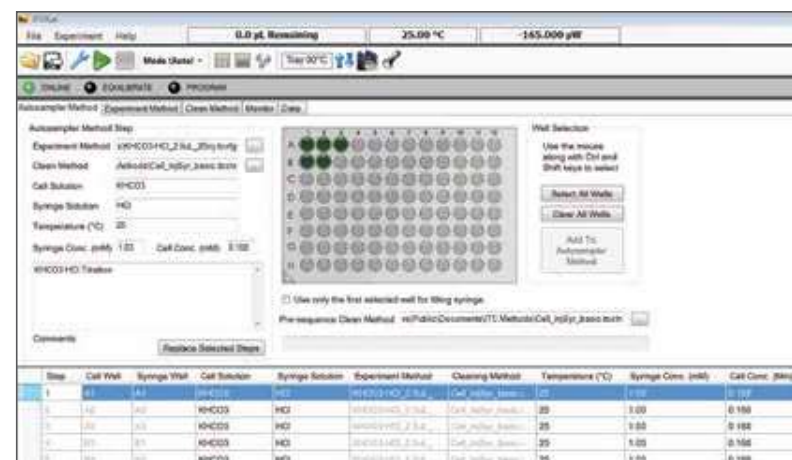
File Experiment Help | 0.0 µL Remaining | 25.00 °C | -165.000 µW

Mode (Auto) | Tray 90°C

ONLINE | EQUILIBRATE | PROGRAM

Autosampler Method | Experiment Method | Clean Method | Monitor | Data

Autosampler Method Step

Experiment Method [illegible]

Clean Method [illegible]

Cell Solution KHCO3

Syringe Solution HCl

Temperature (°C) 25

Syringe Conc. (mM) 1.00 Cell Conc. (mM) 0.100

KHCO3-HCl Titration

Comments

Replace Selected Steps

A B C D E F G H

1 2 3 4 5 6 7 8 9 10 11 12

Well Selection

Use the mouse along with Ctrl and Shift keys to select

Select All Wells

Clear All Wells

Add To Autosampler Method

Use only the first selected well for filling syringe

Pre-sequence Clean Method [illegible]

| Step | Cell Well | Syringe Well | Cell Solution | Syringe Solution | Experiment Method | Cleaning Method | Temperature (°C) | Syringe Conc. (mM) | Cell Conc. (mM) |
|---|---|---|---|---|---|---|---|---|---|
| 1 | A1 | A1 | KHCO3 | HCl | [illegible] | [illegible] | 25 | 1.00 | 0.100 |
| 2 | A2 | A2 | KHCO3 | HCl | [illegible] | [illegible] | 25 | 1.00 | 0.100 |
| 3 | A3 | A3 | KHCO3 | HCl | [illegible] | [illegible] | 25 | 1.00 | 0.100 |
| 4 | B1 | B1 | KHCO3 | HCl | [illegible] | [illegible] | 25 | 1.00 | 0.100 |
| 5 | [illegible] | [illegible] | KHCO3 | HCl | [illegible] | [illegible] | 25 | 1.00 | 0.100 |